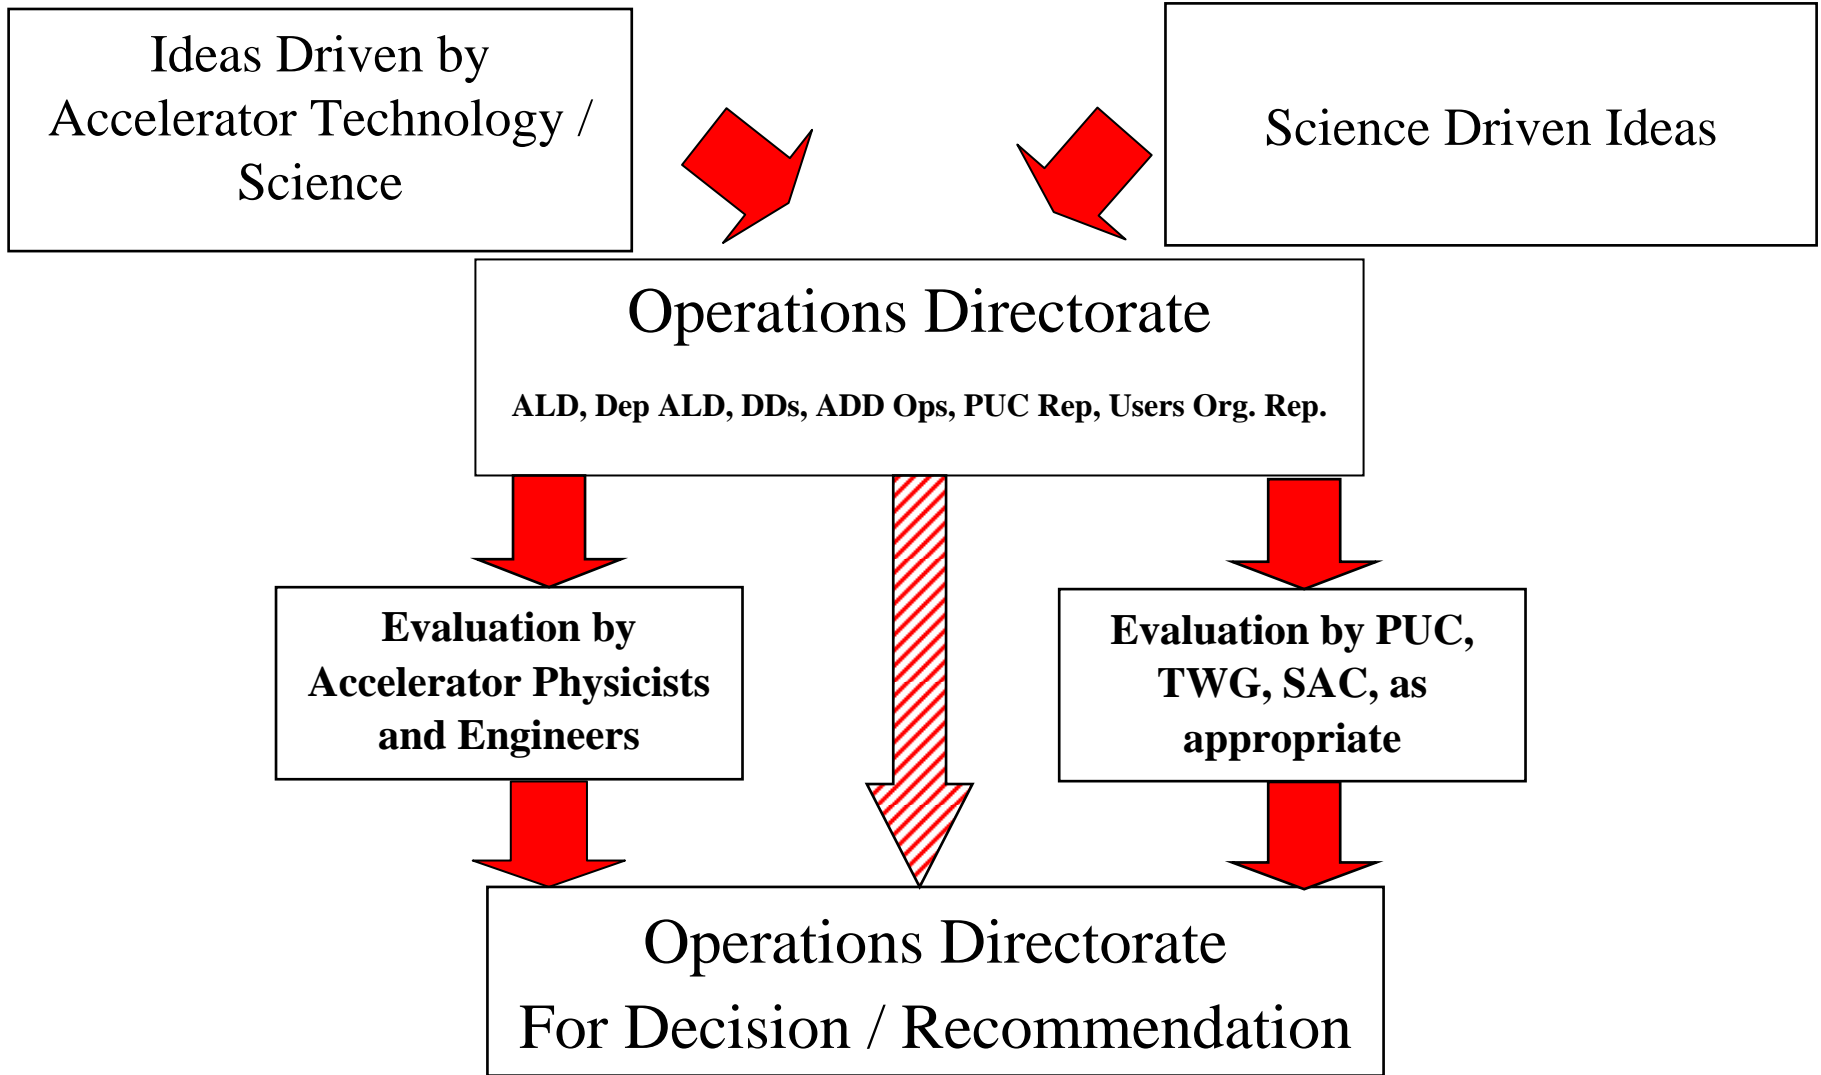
Ideas Driven by Accelerator Technology / Science

Science Driven Ideas

Operations Directorate

ALD, Dep ALD, DDs, ADD Ops, PUC Rep, Users Org. Rep.

Evaluation by Accelerator Physicists and Engineers

Evaluation by PUC, TWG, SAC, as appropriate

Operations Directorate
For Decision / Recommendation